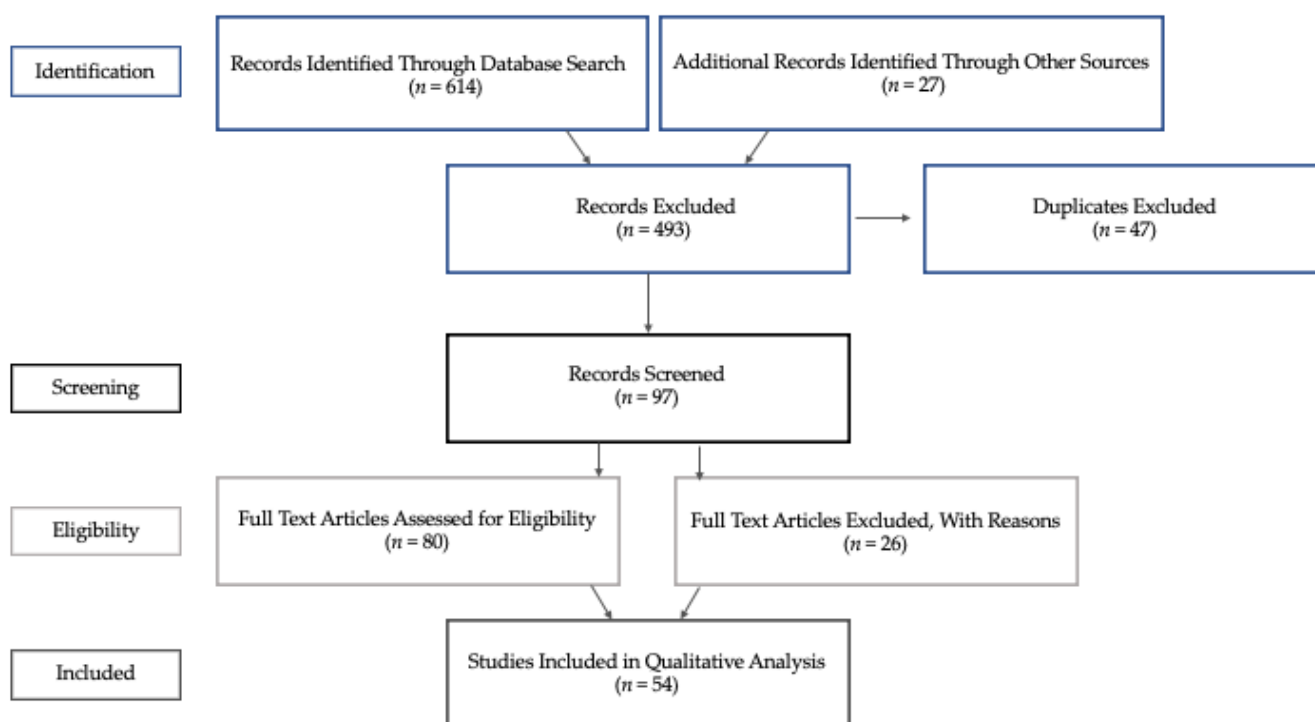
Identification

Records Identified Through Database Search
($n = 614$)

Additional Records Identified Through Other Sources
($n = 27$)

Records Excluded
($n = 493$)

Duplicates Excluded
($n = 47$)

Screening

Records Screened
($n = 97$)

Eligibility

Full Text Articles Assessed for Eligibility
($n = 80$)

Full Text Articles Excluded, With Reasons
($n = 26$)

Included

Studies Included in Qualitative Analysis
($n = 54$)